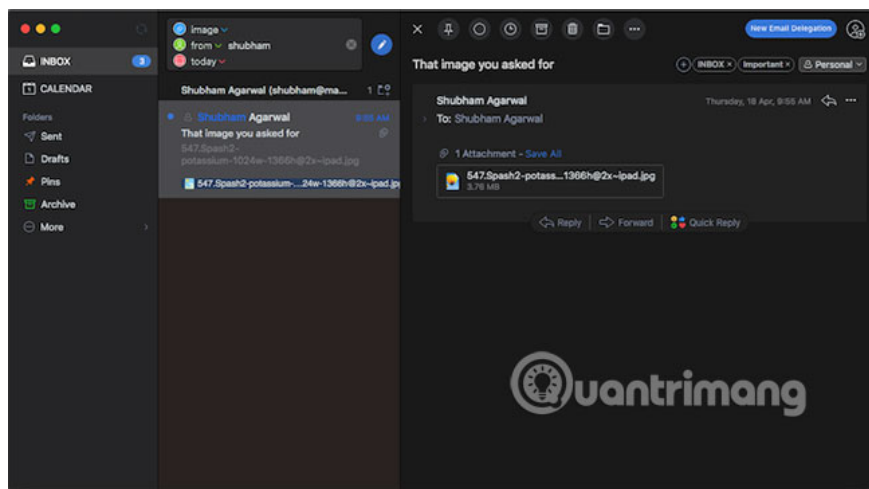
INBOX 3
CALENDAR
Folders
Sent
Drafts
Pins
Archive
More

image
from shubham
today

Shubham Agarwal (shubham@ma... 1

Shubham Agarwal 9:55 AM
That image you asked for
547.Spash2-potassium-1024w-1366h@2x~ipad.jpg
547.Spash2-potassium-...24w-1366h@2x~ipad.jpg

New Email Delegation

That image you asked for
INBOX × Important × Personal

Shubham Agarwal
To: Shubham Agarwal
Thursday, 18 Apr, 9:55 AM

1 Attachment - Save All
547.Spash2-potass...1366h@2x~ipad.jpg
3.76 MB

Reply Forward Quick Reply

Quantrimang